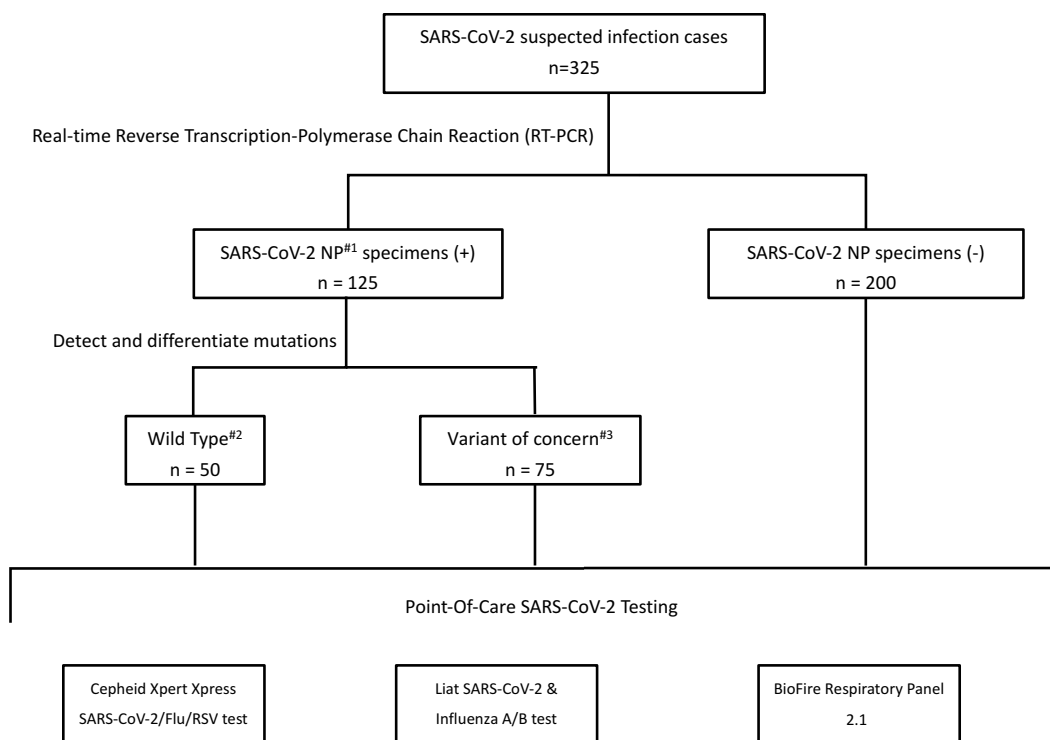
SARS-CoV-2 suspected infection cases
n=325

Real-time Reverse Transcription-Polymerase Chain Reaction (RT-PCR)

SARS-CoV-2 NP$^{\#1}$ specimens (+)
n = 125

SARS-CoV-2 NP specimens (-)
n = 200

Detect and differentiate mutations

Wild Type$^{\#2}$
n = 50

Variant of concern$^{\#3}$
n = 75

Point-Of-Care SARS-CoV-2 Testing

Cepheid Xpert Xpress SARS-CoV-2/Flu/RSV test

Liat SARS-CoV-2 & Influenza A/B test

BioFire Respiratory Panel 2.1